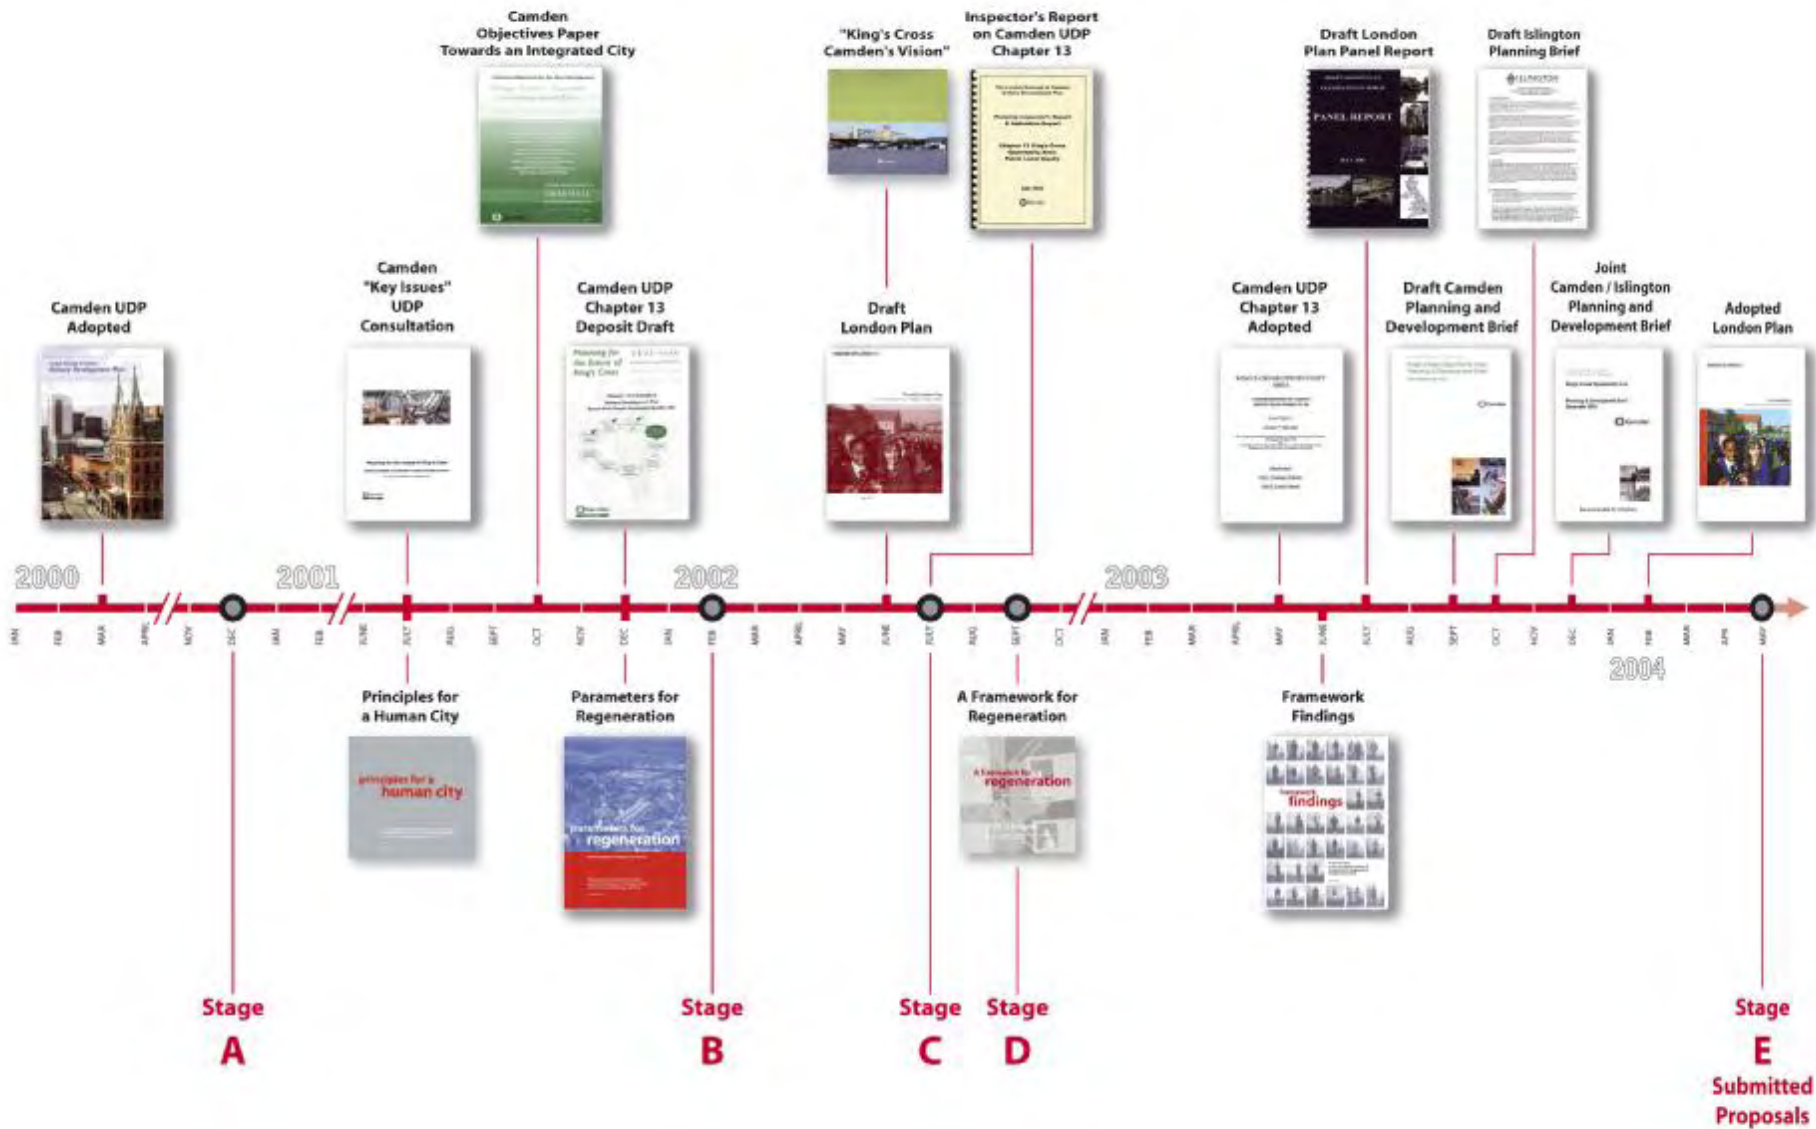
Camden Objectives Paper Towards an Integrated City

"King's Cross Camden's Vision"

Inspector's Report on Camden UDP Chapter 13

Draft London Plan Panel Report

Draft Islington Planning Brief

Camden UDP Adopted

Camden "Key Issues" UDP Consultation

Camden UDP Chapter 13 Deposit Draft

Draft London Plan

Camden UDP Chapter 13 Adopted

Draft Camden Planning and Development Brief

Joint Camden / Islington Planning and Development Brief

Adopted London Plan

2000 2001 2002 2003 2004

JAN FEB MAR APRIL NOV DEC JAN FEB JUNE JULY AUG SEPT OCT NOV DEC JAN FEB MAR APRIL MAY JUNE JULY AUG SEPT OCT JAN FEB MAR APRIL MAY JUNE JULY AUG SEPT OCT NOV DEC JAN FEB MAR APR MAY

Principles for a Human City

principles for a human city

Parameters for Regeneration

parameters for regeneration

A Framework for Regeneration

A framework for regeneration

Framework Findings

framework findings

PANEL REPORT

Stage A

Stage B

Stage C

Stage D

Stage E Submitted Proposals